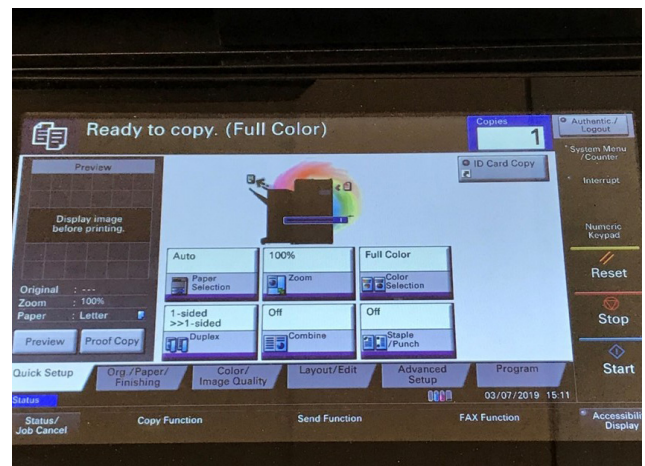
Ready to copy. (Full Color)

Copies
1

Authentic./Logout

System Menu/Counter

Interrupt

Preview

Display image before printing.

ID Card Copy

Original : ---
Zoom : 100%
Paper : Letter

Preview

Proof Copy

Auto
Paper Selection

100%
Zoom

Full Color
Color Selection

1-sided >>1-sided
Duplex

Off
Combine

Off
Staple/Punch

Numeric Keypad

Reset

Stop

Start

Quick Setup

Org./Paper/Finishing

Color/Image Quality

Layout/Edit

Advanced Setup

Program

Status

03/07/2019 15:11

Status/Job Cancel

Copy Function

Send Function

FAX Function

Accessibility Display